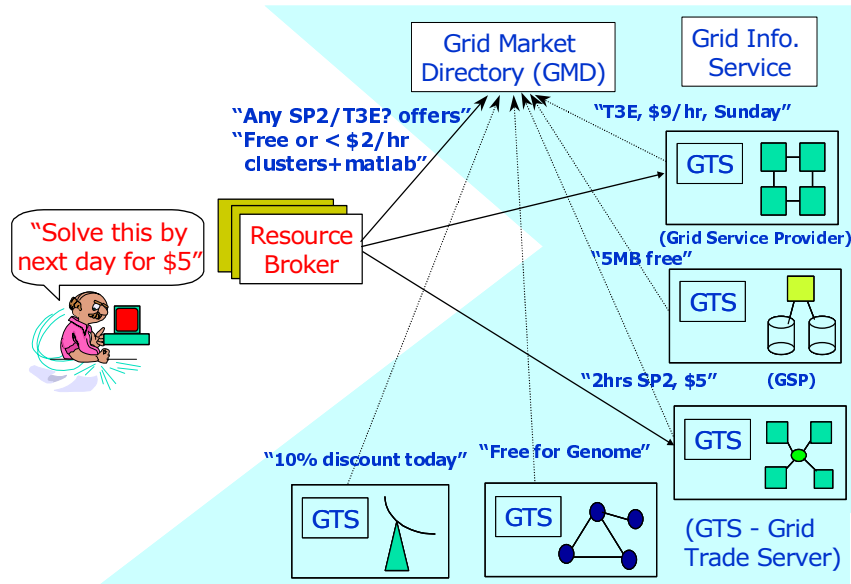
Grid Market Directory (GMD)

Grid Info. Service

"Any SP2/T3E? offers"
"Free or < $2/hr clusters+matlab"

"T3E, $9/hr, Sunday"

GTS

(Grid Service Provider)

"Solve this by next day for $5"

Resource Broker

"5MB free"

GTS

"2hrs SP2, $5"

(GSP)

GTS

"10% discount today"

"Free for Genome"

GTS

GTS

(GTS - Grid Trade Server)